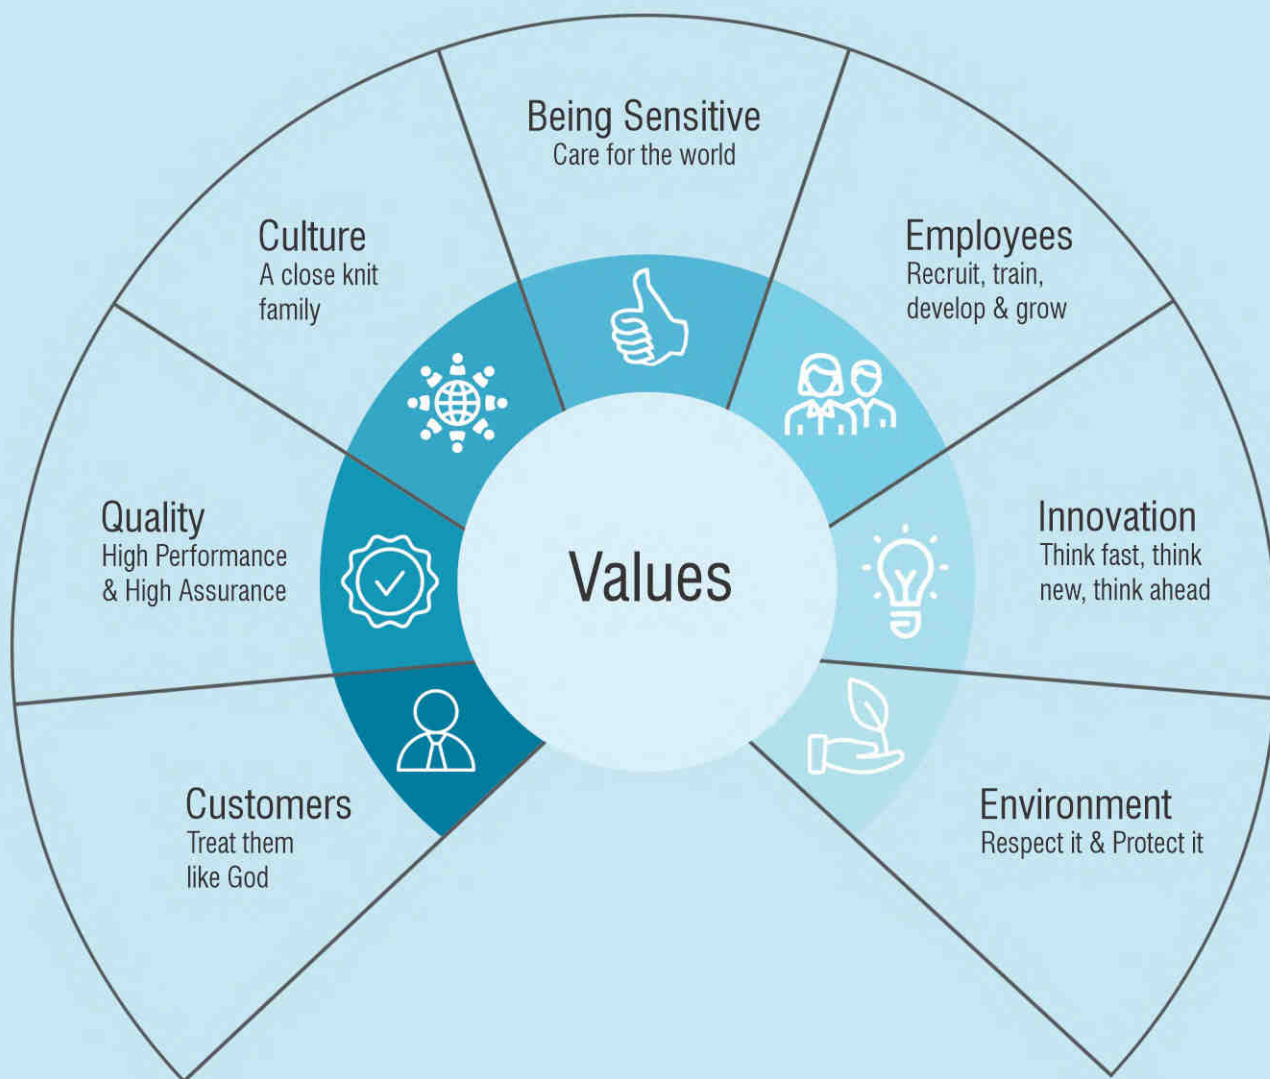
Being Sensitive
Care for the world

Culture
A close knit family

Employees
Recruit, train, develop & grow

Quality
High Performance & High Assurance

Values

Innovation
Think fast, think new, think ahead

Customers
Treat them like God

Environment
Respect it & Protect it